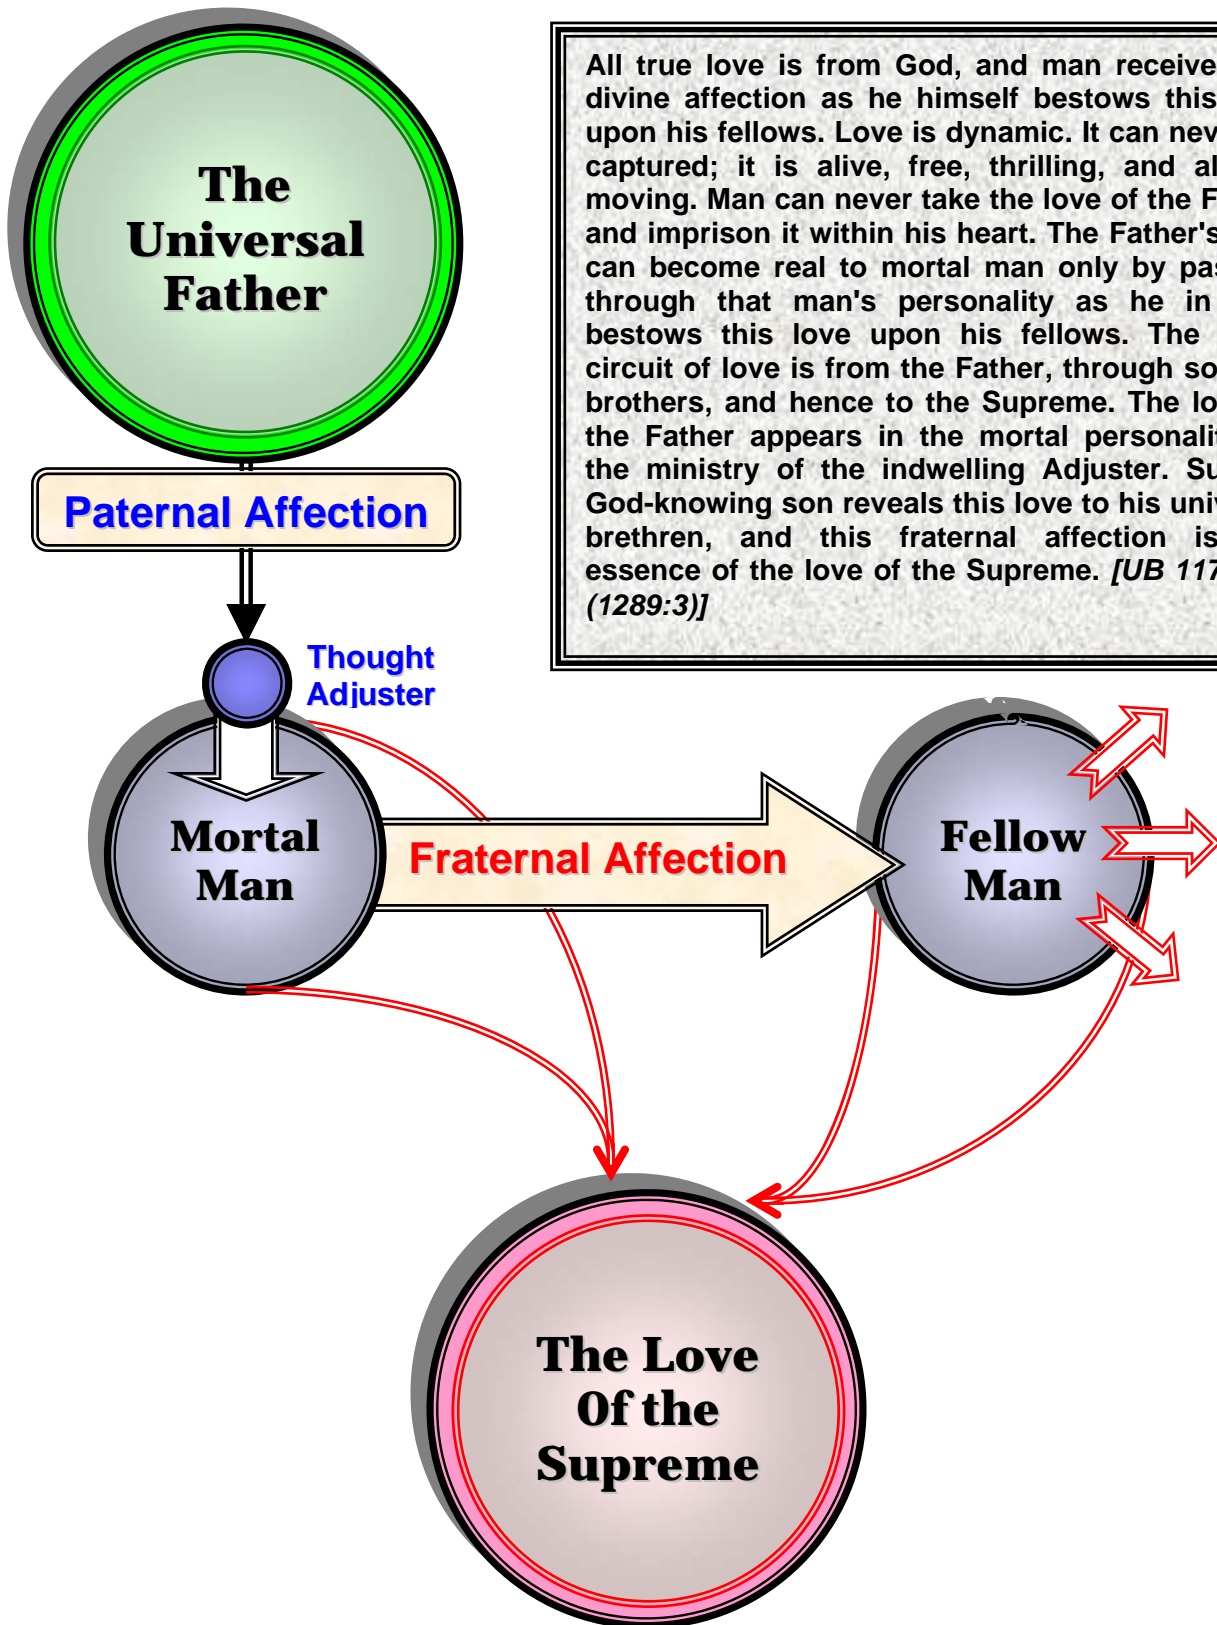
The Universal Father

Paternal Affection

Thought Adjuster

Mortal Man

Fraternal Affection

Fellow Man

The Love Of the Supreme

All true love is from God, and man receive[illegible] divine affection as he himself bestows this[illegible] upon his fellows. Love is dynamic. It can nev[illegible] captured; it is alive, free, thrilling, and al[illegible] moving. Man can never take the love of the F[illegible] and imprison it within his heart. The Father's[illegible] can become real to mortal man only by pas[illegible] through that man's personality as he in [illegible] bestows this love upon his fellows. The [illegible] circuit of love is from the Father, through so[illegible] brothers, and hence to the Supreme. The lo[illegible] the Father appears in the mortal personalit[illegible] the ministry of the indwelling Adjuster. Su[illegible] God-knowing son reveals this love to his univ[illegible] brethren, and this fraternal affection is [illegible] essence of the love of the Supreme. [UB 117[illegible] (1289:3)]